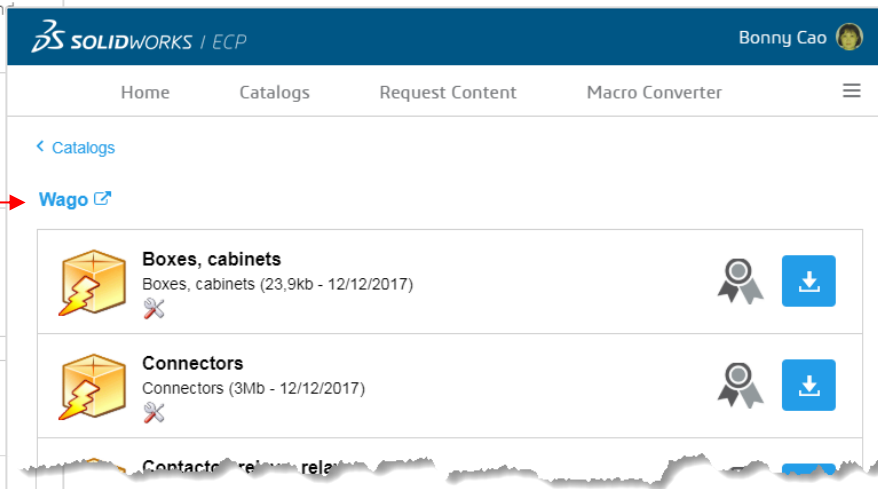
3DS SOLIDWORKS / ECP

Bonny Cao

Home Catalogs Request Content Macro Converter

< Catalogs

Wago

Boxes, cabinets
Boxes, cabinets (23,9kb - 12/12/2017)

Connectors
Connectors (3Mb - 12/12/2017)

Contactor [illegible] rela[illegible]